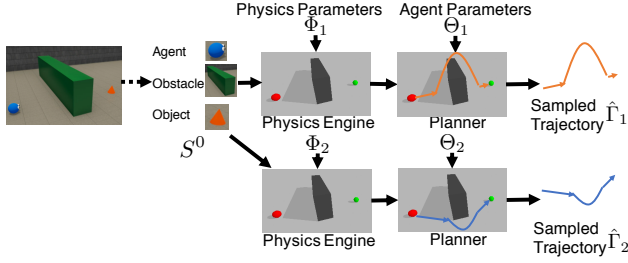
Physics Parameters $\Phi_1$

Agent Parameters $\Theta_1$

Agent

Obstacle

Object

$S^0$

Physics Engine

Planner

Sampled Trajectory $\hat{\Gamma}_1$

$\Phi_2$

$\Theta_2$

Physics Engine

Planner

Sampled Trajectory $\hat{\Gamma}_2$